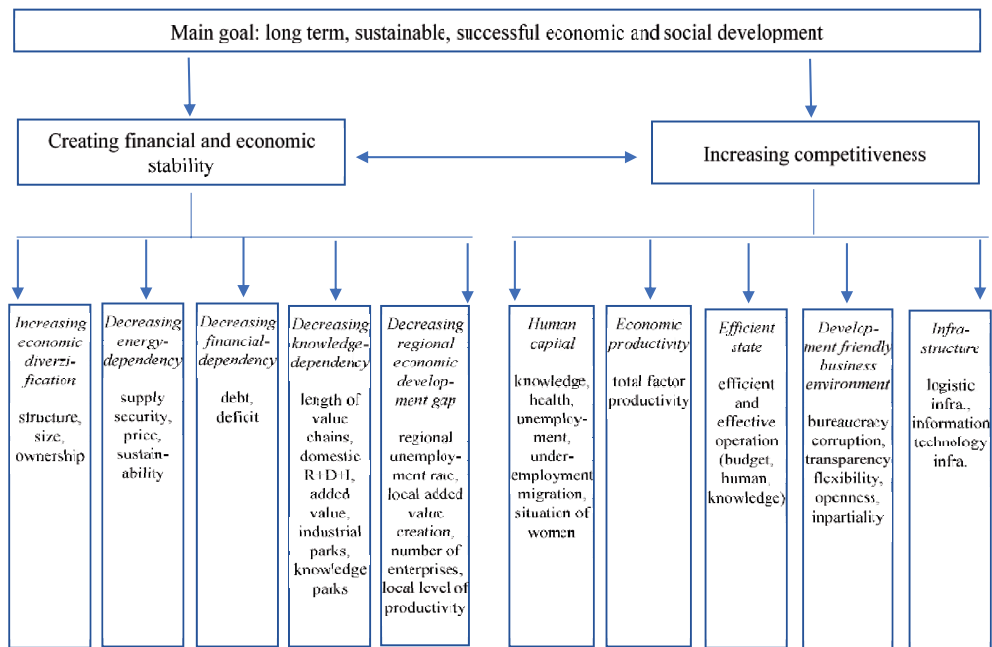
Main goal: long term, sustainable, successful economic and social development

Creating financial and economic stability

Increasing competitiveness

*Increasing economic diverzification*

structure, size, ownership

*Decreasing energy-dependency*

supply security, price, sustainability

*Decreasing financial-dependency*

debt, deficit

*Decreasing knowledge-dependency*

length of value chains, domestic R+D+I, added value, industrial parks, knowledge parks

*Decreasing regional economic development gap*

regional unemployment rae, local added value creation, number of enterprises, local level of productivity

*Human capital*

knowledge, health, unemployment, underemployment migration, situation of women

*Economic productivity*

total factor productivity

*Efficient state*

efficient and effective operation (budget, human, knowledge)

*Development friendly business environment*

bureaucracy corruption, transparency flexibility, openness, inpartiality

*Infrastructure*

logistic infra., information technology infra.